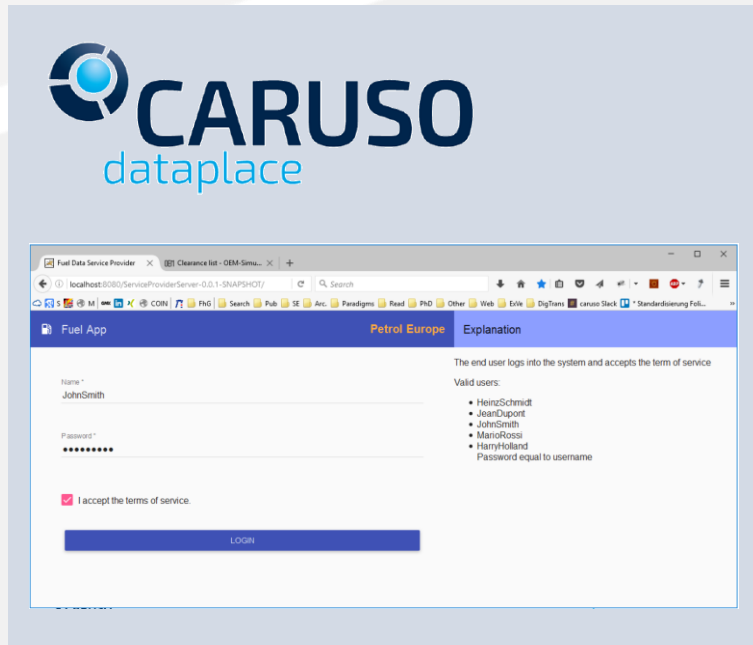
CARUSO
dataplace

Fuel Data Service Provider
Clearance list - OEM-Simu...
localhost:8080/ServiceProviderServer-0.0.1-SNAPSHOT/
Search
COIN FhG Search Pub SE Arc. Paradigms Read PhD Other Web EvVe DigTrans caruso Slack * Standardisierung Foli...

Fuel App
Petrol Europe
Explanation

Name *
JohnSmith

Password *
•••••••••

I accept the terms of service.

LOGIN

The end user logs into the system and accepts the term of service

Valid users:

- HeinzSchmidt
- JeanDupont
- JohnSmith
- MarioRossi
- HarryHolland
Password equal to username